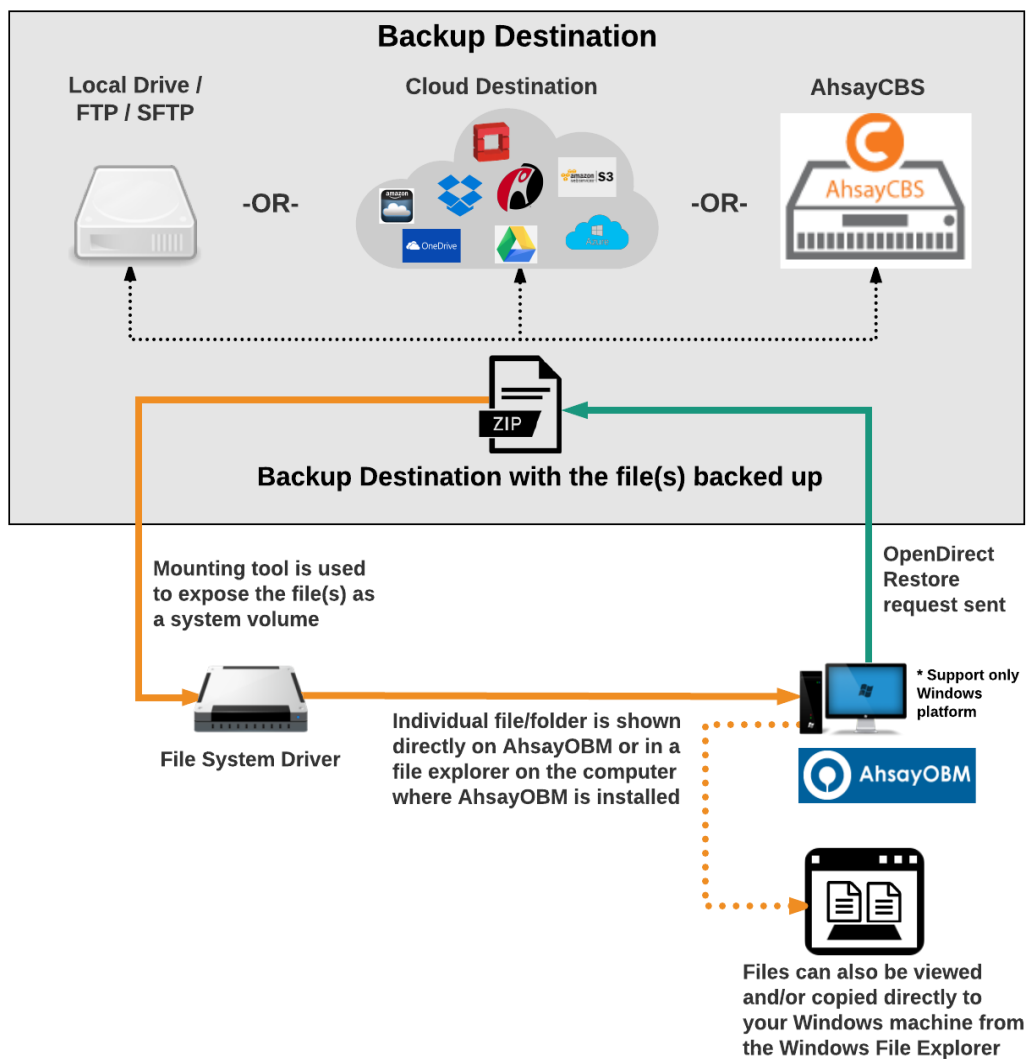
Backup Destination

Local Drive / FTP / SFTP

-OR-

Cloud Destination

amazon

OneDrive

amazon S3

Azure

-OR-

AhsayCBS

AhsayCBS

ZIP

Backup Destination with the file(s) backed up

Mounting tool is used to expose the file(s) as a system volume

OpenDirect Restore request sent

* Support only Windows platform

File System Driver

Individual file/folder is shown directly on AhsayOBM or in a file explorer on the computer where AhsayOBM is installed

AhsayOBM

Files can also be viewed and/or copied directly to your Windows machine from the Windows File Explorer